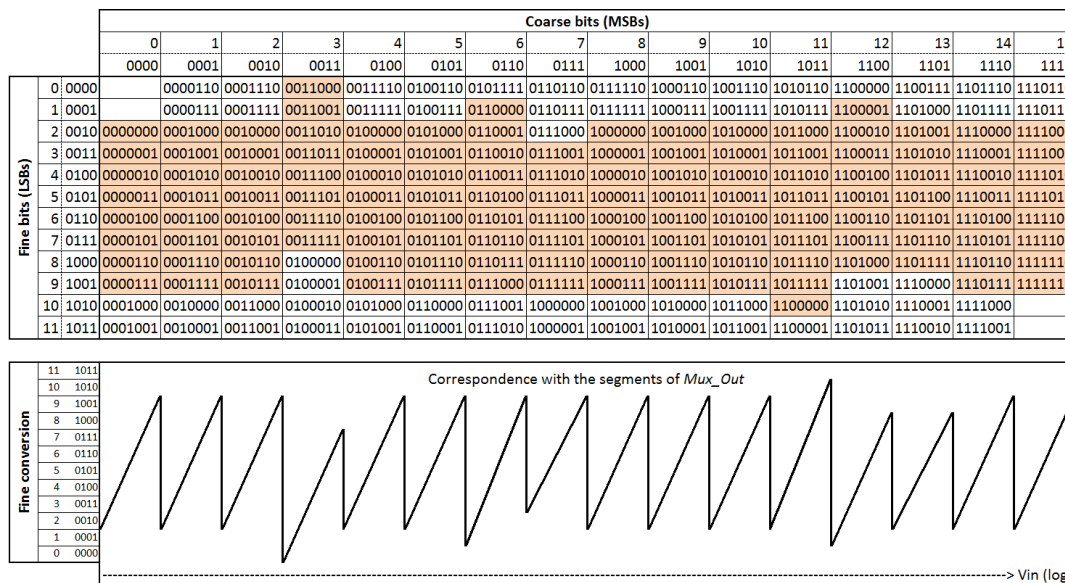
Coarse bits (MSBs)

| Fine bits (LSBs) | | 0 | 1 | 2 | 3 | 4 | 5 | 6 | 7 | 8 | 9 | 10 | 11 | 12 | 13 | 14 | 1 |
|---|---|---|---|---|---|---|---|---|---|---|---|---|---|---|---|---|---|
| | | 0000 | 0001 | 0010 | 0011 | 0100 | 0101 | 0110 | 0111 | 1000 | 1001 | 1010 | 1011 | 1100 | 1101 | 1110 | 111 |
| 0 | 0000 | | 0000110 | 0001110 | 0011000 | 0011110 | 0100110 | 0101111 | 0110110 | 0111110 | 1000110 | 1001110 | 1010110 | 1100000 | 1100111 | 1101110 | 111011 |
| 1 | 0001 | | 0000111 | 0001111 | 0011001 | 0011111 | 0100111 | 0110000 | 0110111 | 0111111 | 1000111 | 1001111 | 1010111 | 1100001 | 1101000 | 1101111 | 111011 |
| 2 | 0010 | 0000000 | 0001000 | 0010000 | 0011010 | 0100000 | 0101000 | 0110001 | 0111000 | 1000000 | 1001000 | 1010000 | 1011000 | 1100010 | 1101001 | 1110000 | 111100 |
| 3 | 0011 | 0000001 | 0001001 | 0010001 | 0011011 | 0100001 | 0101001 | 0110010 | 0111001 | 1000001 | 1001001 | 1010001 | 1011001 | 1100011 | 1101010 | 1110001 | 111100 |
| 4 | 0100 | 0000010 | 0001010 | 0010010 | 0011100 | 0100010 | 0101010 | 0110011 | 0111010 | 1000010 | 1001010 | 1010010 | 1011010 | 1100100 | 1101011 | 1110010 | 111101 |
| 5 | 0101 | 0000011 | 0001011 | 0010011 | 0011101 | 0100011 | 0101011 | 0110100 | 0111011 | 1000011 | 1001011 | 1010011 | 1011011 | 1100101 | 1101100 | 1110011 | 111101 |
| 6 | 0110 | 0000100 | 0001100 | 0010100 | 0011110 | 0100100 | 0101100 | 0110101 | 0111100 | 1000100 | 1001100 | 1010100 | 1011100 | 1100110 | 1101101 | 1110100 | 111110 |
| 7 | 0111 | 0000101 | 0001101 | 0010101 | 0011111 | 0100101 | 0101101 | 0110110 | 0111101 | 1000101 | 1001101 | 1010101 | 1011101 | 1100111 | 1101110 | 1110101 | 111110 |
| 8 | 1000 | 0000110 | 0001110 | 0010110 | 0100000 | 0100110 | 0101110 | 0110111 | 0111110 | 1000110 | 1001110 | 1010110 | 1011110 | 1101000 | 1101111 | 1110110 | 111111 |
| 9 | 1001 | 0000111 | 0001111 | 0010111 | 0100001 | 0100111 | 0101111 | 0111000 | 0111111 | 1000111 | 1001111 | 1010111 | 1011111 | 1101001 | 1110000 | 1110111 | 111111 |
| 10 | 1010 | 0001000 | 0010000 | 0011000 | 0100010 | 0101000 | 0110000 | 0111001 | 1000000 | 1001000 | 1010000 | 1011000 | 1100000 | 1101010 | 1110001 | 1111000 | |
| 11 | 1011 | 0001001 | 0010001 | 0011001 | 0100011 | 0101001 | 0110001 | 0111010 | 1000001 | 1001001 | 1010001 | 1011001 | 1100001 | 1101011 | 1110010 | 1111001 | |

Fine conversion

11 1011
10 1010
9 1001
8 1000
7 0111
6 0110
5 0101
4 0100
3 0011
2 0010
1 0001
0 0000

Correspondence with the segments of Mux_Out

-----> Vin (log